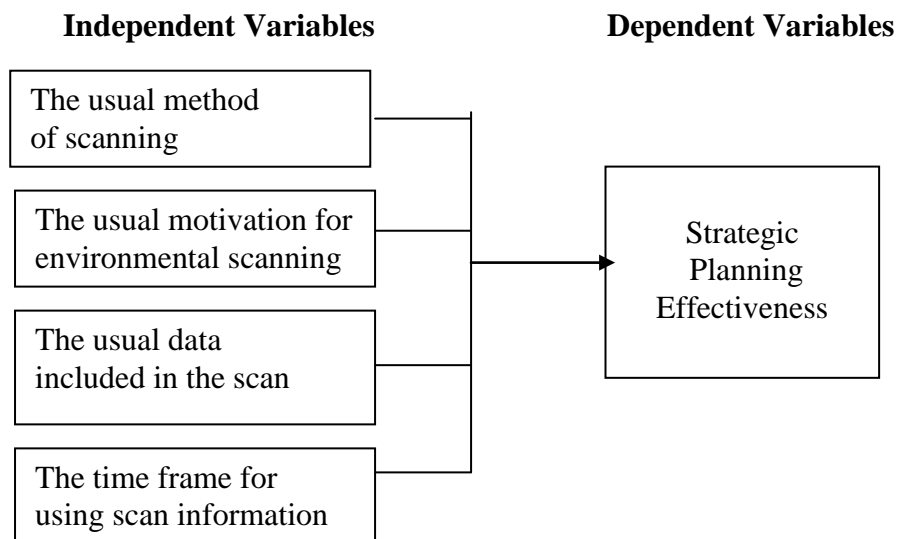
Independent Variables

Dependent Variables

The usual method of scanning

The usual motivation for environmental scanning

The usual data included in the scan

The time frame for using scan information

Strategic Planning Effectiveness